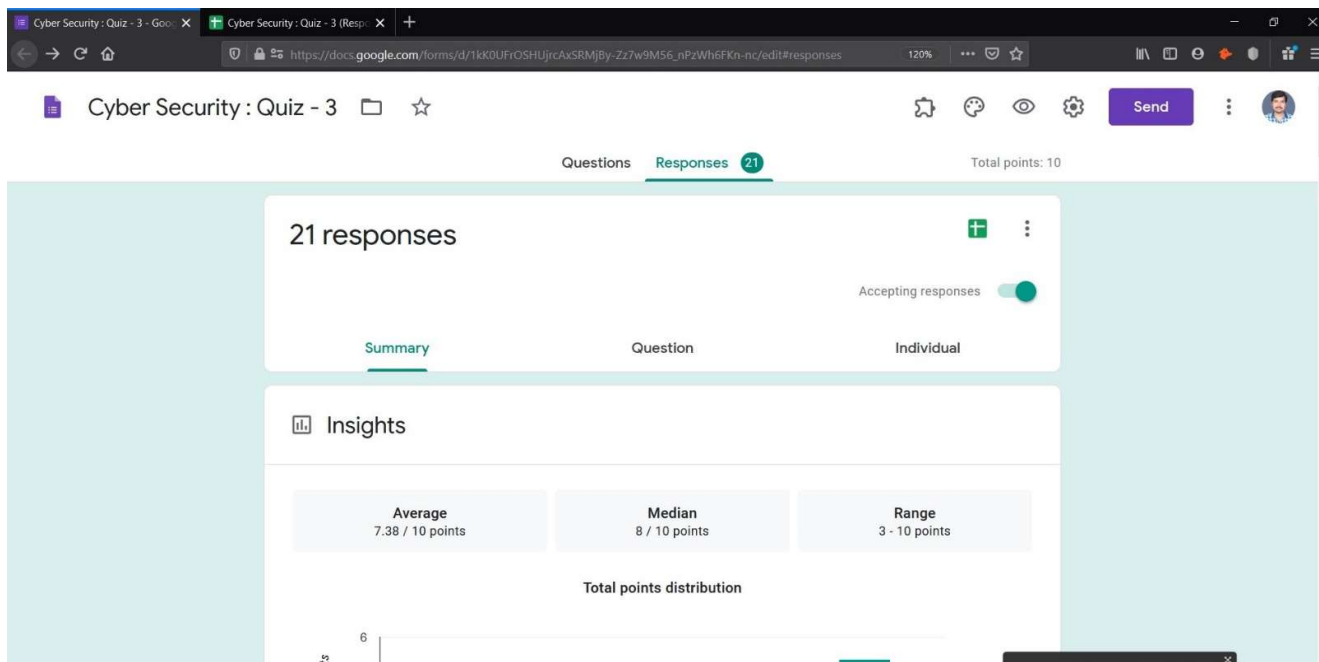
Cyber Security : Quiz - 3 - Goo
Cyber Security : Quiz - 3 (Resp
https://docs.google.com/forms/d/1kK0UFrOSHUjrcAxSRMjBy-Zz7w9M56_nPzWh6FKn-nc/edit#responses
120%

Cyber Security : Quiz - 3

Send

Questions Responses 21

Total points: 10

21 responses

Accepting responses

Summary Question Individual

Insights

| Average | Median | Range |
|---|---|---|
| 7.38 / 10 points | 8 / 10 points | 3 - 10 points |

Total points distribution

6